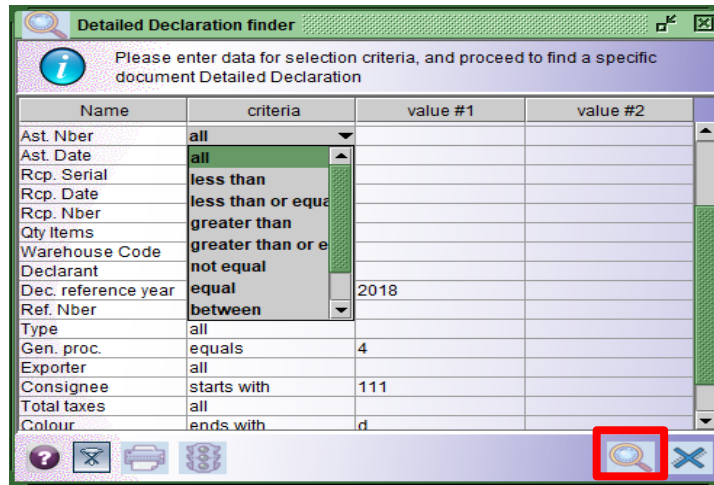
Detailed Declaration finder

Please enter data for selection criteria, and proceed to find a specific document Detailed Declaration

| Name | criteria | value #1 | value #2 |
|---|---|---|---|
| Ast. Nber | all | | |
| Ast. Date | all | | |
| Rcp. Serial | less than | | |
| Rcp. Date | less than or equa | | |
| Rcp. Nber | greater than | | |
| Qty Items | greater than or e | | |
| Warehouse Code | not equal | | |
| Declarant | equal | | |
| Dec. reference year | between | 2018 | |
| Ref. Nber | | | |
| Type | all | | |
| Gen. proc. | equals | 4 | |
| Exporter | all | | |
| Consignee | starts with | 111 | |
| Total taxes | all | | |
| Colour | ends with | d | |